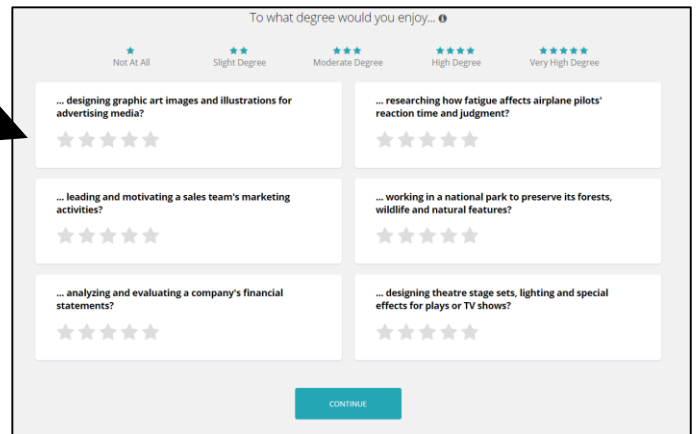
To what degree would you enjoy...

Not At All
Slight Degree
Moderate Degree
High Degree
Very High Degree

... designing graphic art images and illustrations for advertising media?

... researching how fatigue affects airplane pilots' reaction time and judgment?

... leading and motivating a sales team's marketing activities?

... working in a national park to preserve its forests, wildlife and natural features?

... analyzing and evaluating a company's financial statements?

... designing theatre stage sets, lighting and special effects for plays or TV shows?

CONTINUE